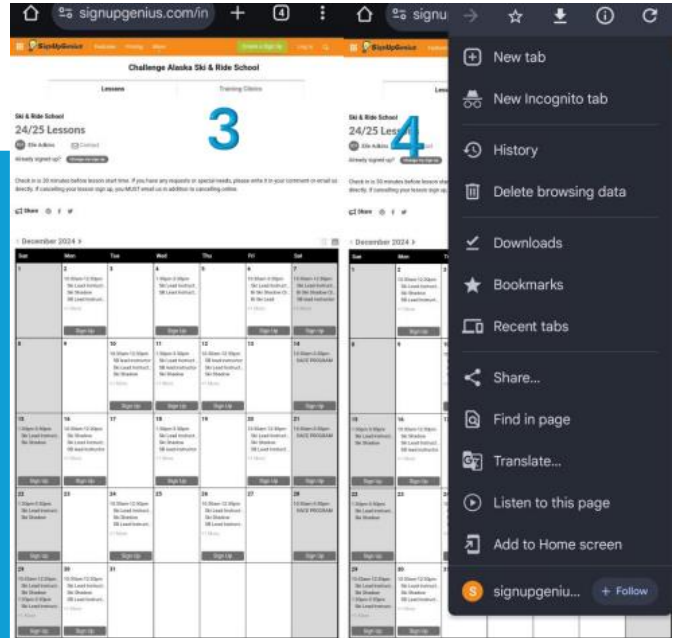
signupgenius.com/in

4

Challenge Alaska Ski & Ride School

Lessons

Training Clinics

Ski & Ride School

24/25 Lessons

3

Elle Adkins

Contact

Already signed up?

Check in is 30 minutes before lesson start time. If you have any requests or special needs, please write it in your comment or email us directly. If cancelling your lesson sign up, you MUST email us in addition to cancelling online.

Share

December 2024

| Sun | Mon | Tue | Wed | Thu | Fri | Sat |
|---|---|---|---|---|---|---|
| 1 | 2 | 3 | 4 | 5 | 6 | 7 |
| 8 | 9 | 10 | 11 | 12 | 13 | 14 |
| 15 | 16 | 17 | 18 | 19 | 20 | 21 |
| 22 | 23 | 24 | 25 | 26 | 27 | 28 |
| 29 | 30 | 31 | | | | |

Sign Up

signu

4

Ski & Ride School

24/25 Less

December 2024

New tab

New Incognito tab

History

Delete browsing data

Downloads

Bookmarks

Recent tabs

Share...

Find in page

Translate...

Listen to this page

Add to Home screen

signupgeniu...

+ Follow